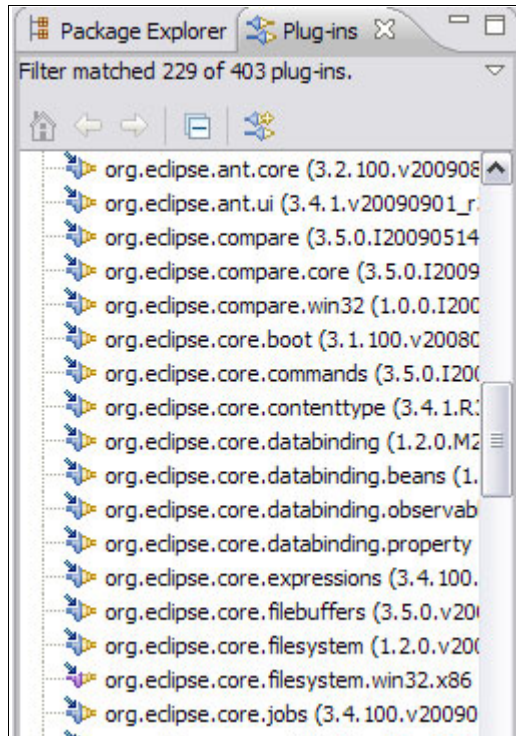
Package Explorer Plug-ins

Filter matched 229 of 403 plug-ins.

org.eclipse.ant.core (3.2.100.v200908
org.eclipse.ant.ui (3.4.1.v20090901_r
org.eclipse.compare (3.5.0.I20090514
org.eclipse.compare.core (3.5.0.I2009
org.eclipse.compare.win32 (1.0.0.I200
org.eclipse.core.boot (3.1.100.v20080
org.eclipse.core.commands (3.5.0.I200
org.eclipse.core.contenttype (3.4.1.R
org.eclipse.core.databinding (1.2.0.M2
org.eclipse.core.databinding.beans (1.
org.eclipse.core.databinding.observab
org.eclipse.core.databinding.property
org.eclipse.core.expressions (3.4.100.
org.eclipse.core.filebuffers (3.5.0.v20
org.eclipse.core.filesystem (1.2.0.v20
org.eclipse.core.filesystem.win32.x86
org.eclipse.core.jobs (3.4.100.v20090